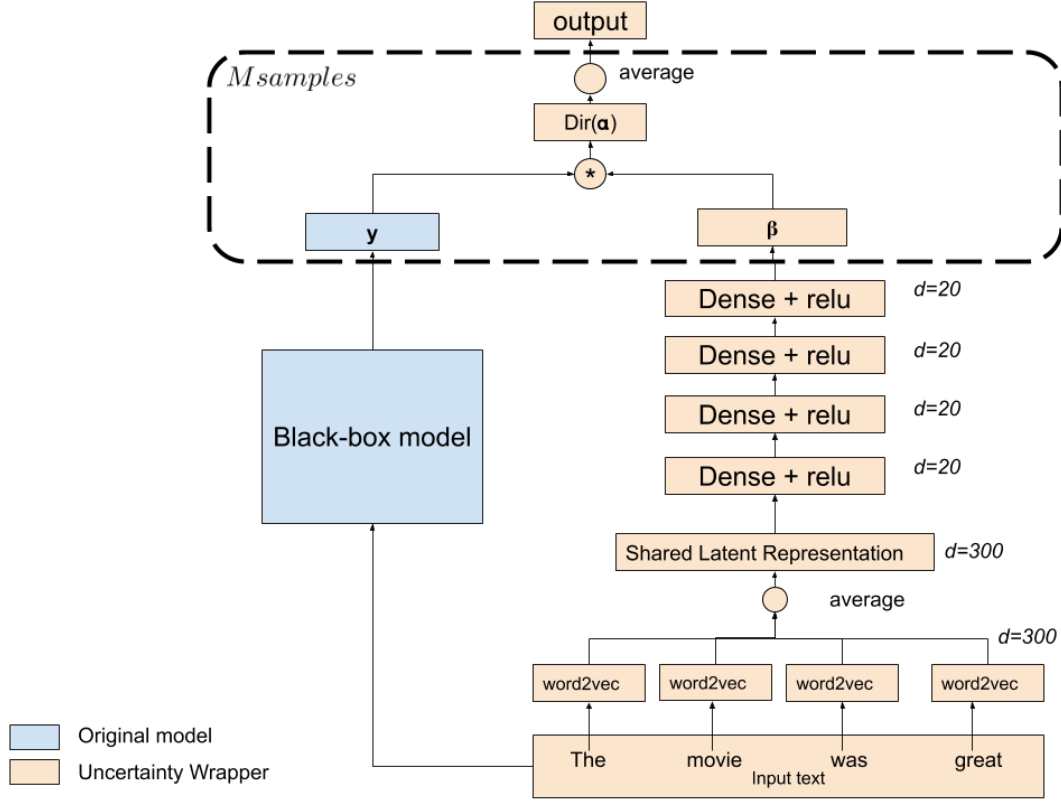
output

$M samples$

average

Dir(**α**)

*

y

β

Dense + relu d=20

Dense + relu d=20

Dense + relu d=20

Dense + relu d=20

Black-box model

Shared Latent Representation d=300

average

d=300

word2vec word2vec word2vec word2vec

The movie was great
Input text

Original model
Uncertainty Wrapper